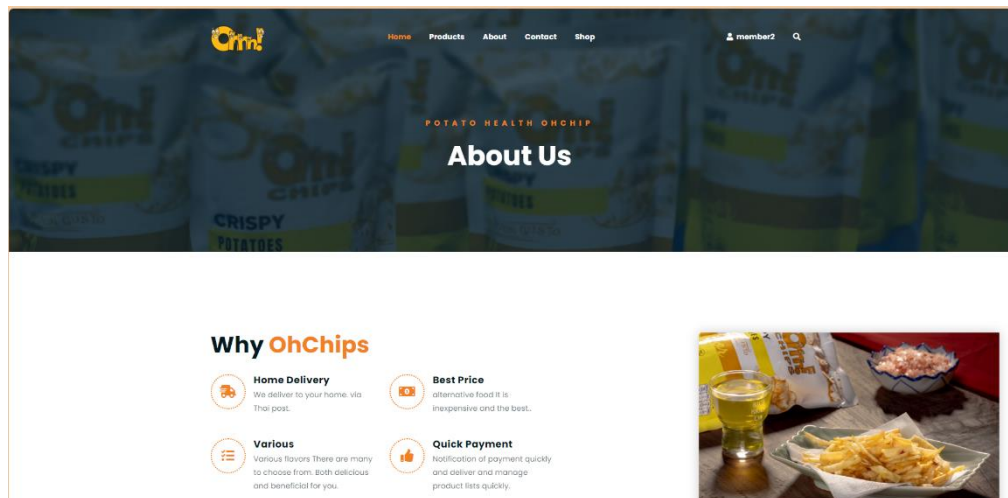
Om!

Home Products About Contact Shop

member2

POTATO HEALTH OHCHIP

About Us

Why OhChips

Home Delivery
We deliver to your home. via Thai post.

Best Price
alternative food It is inexpensive and the best..

Various
Various flavors There are many to choose from. Both delicious and beneficial for you.

Quick Payment
Notification of payment quickly and deliver and manage product lists quickly.